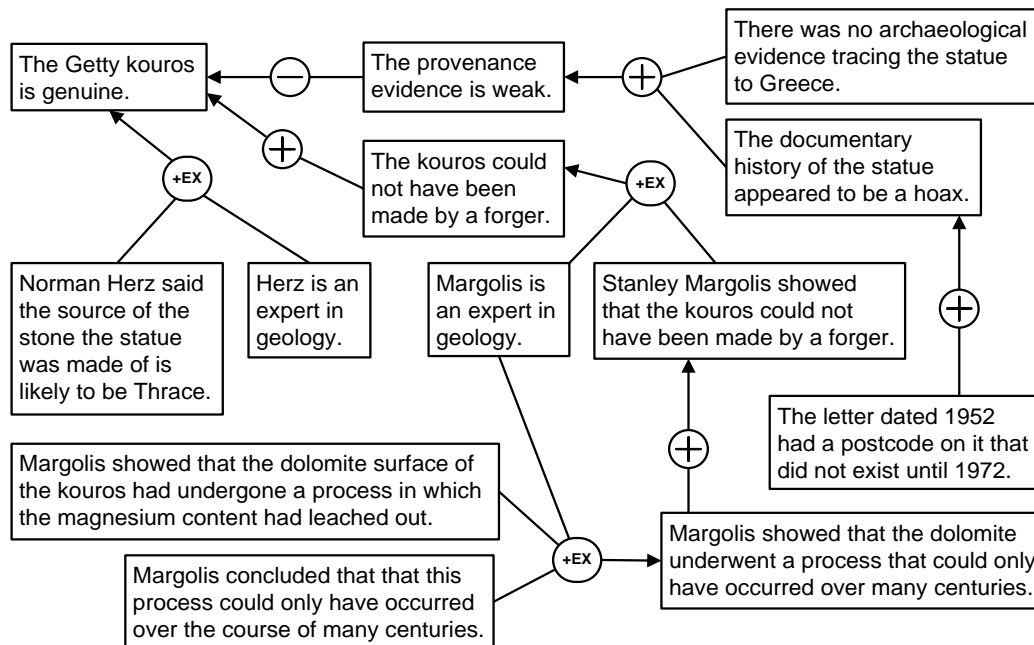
The Getty kouros is genuine.

The provenance evidence is weak.

There was no archaeological evidence tracing the statue to Greece.

The documentary history of the statue appeared to be a hoax.

The kouros could not have been made by a forger.

+EX

+EX

Norman Herz said the source of the stone the statue was made of is likely to be Thrace.

Herz is an expert in geology.

Margolis is an expert in geology.

Stanley Margolis showed that the kouros could not have been made by a forger.

The letter dated 1952 had a postcode on it that did not exist until 1972.

Margolis showed that the dolomite surface of the kouros had undergone a process in which the magnesium content had leached out.

+EX

Margolis showed that the dolomite underwent a process that could only have occurred over many centuries.

Margolis concluded that that this process could only have occurred over the course of many centuries.